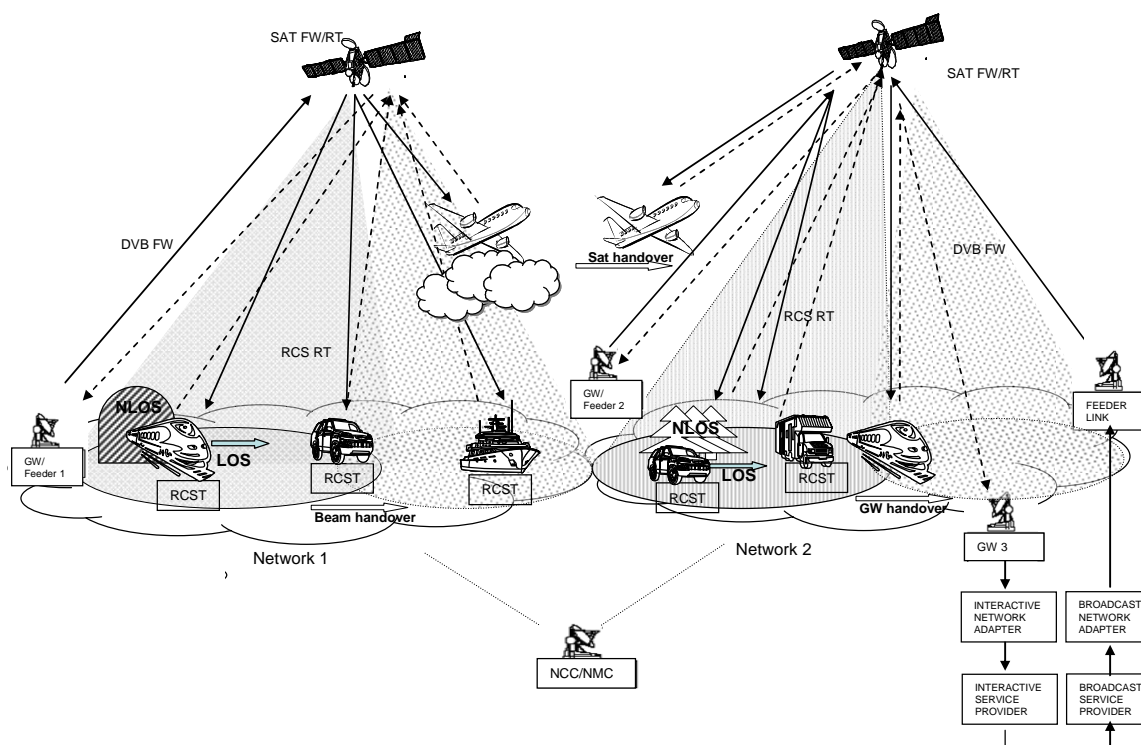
SAT FW/RT

SAT FW/RT

DVB FW

Sat handover

DVB FW

RCS RT

RCS RT

GW/ Feeder 2

FEEDER LINK

NLOS

GW/ Feeder 1

LOS

RCST

RCST

RCST

NLOS

LOS

RCST

RCST

Beam handover

GW handover

Network 1

Network 2

GW 3

INTERACTIVE NETWORK ADAPTER

BROADCAST NETWORK ADAPTER

NCC/NMC

INTERACTIVE SERVICE PROVIDER

BROADCAST SERVICE PROVIDER